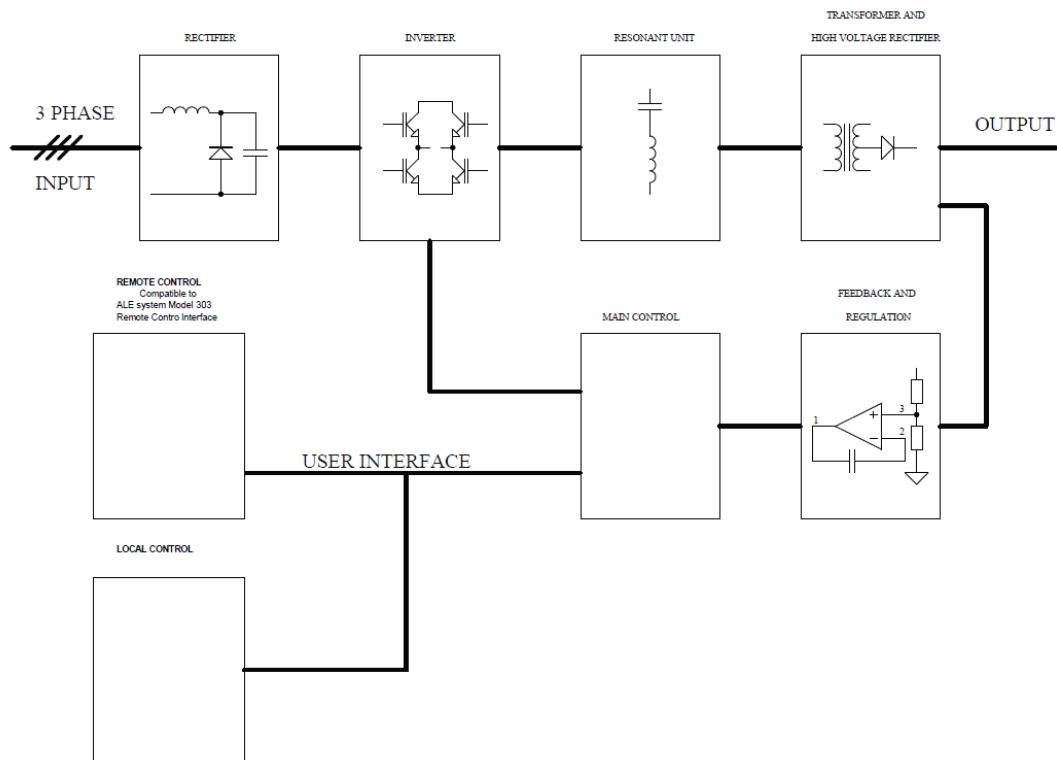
RECTIFIER

INVERTER

RESONANT UNIT

TRANSFORMER AND

HIGH VOLTAGE RECTIFIER

3 PHASE

INPUT

OUTPUT

REMOTE CONTROL
Compatible to
ALE system Model 303
Remote Contro Interface

MAIN CONTROL

FEEDBACK AND

REGULATION

1

3

2

USER INTERFACE

LOCAL CONTROL